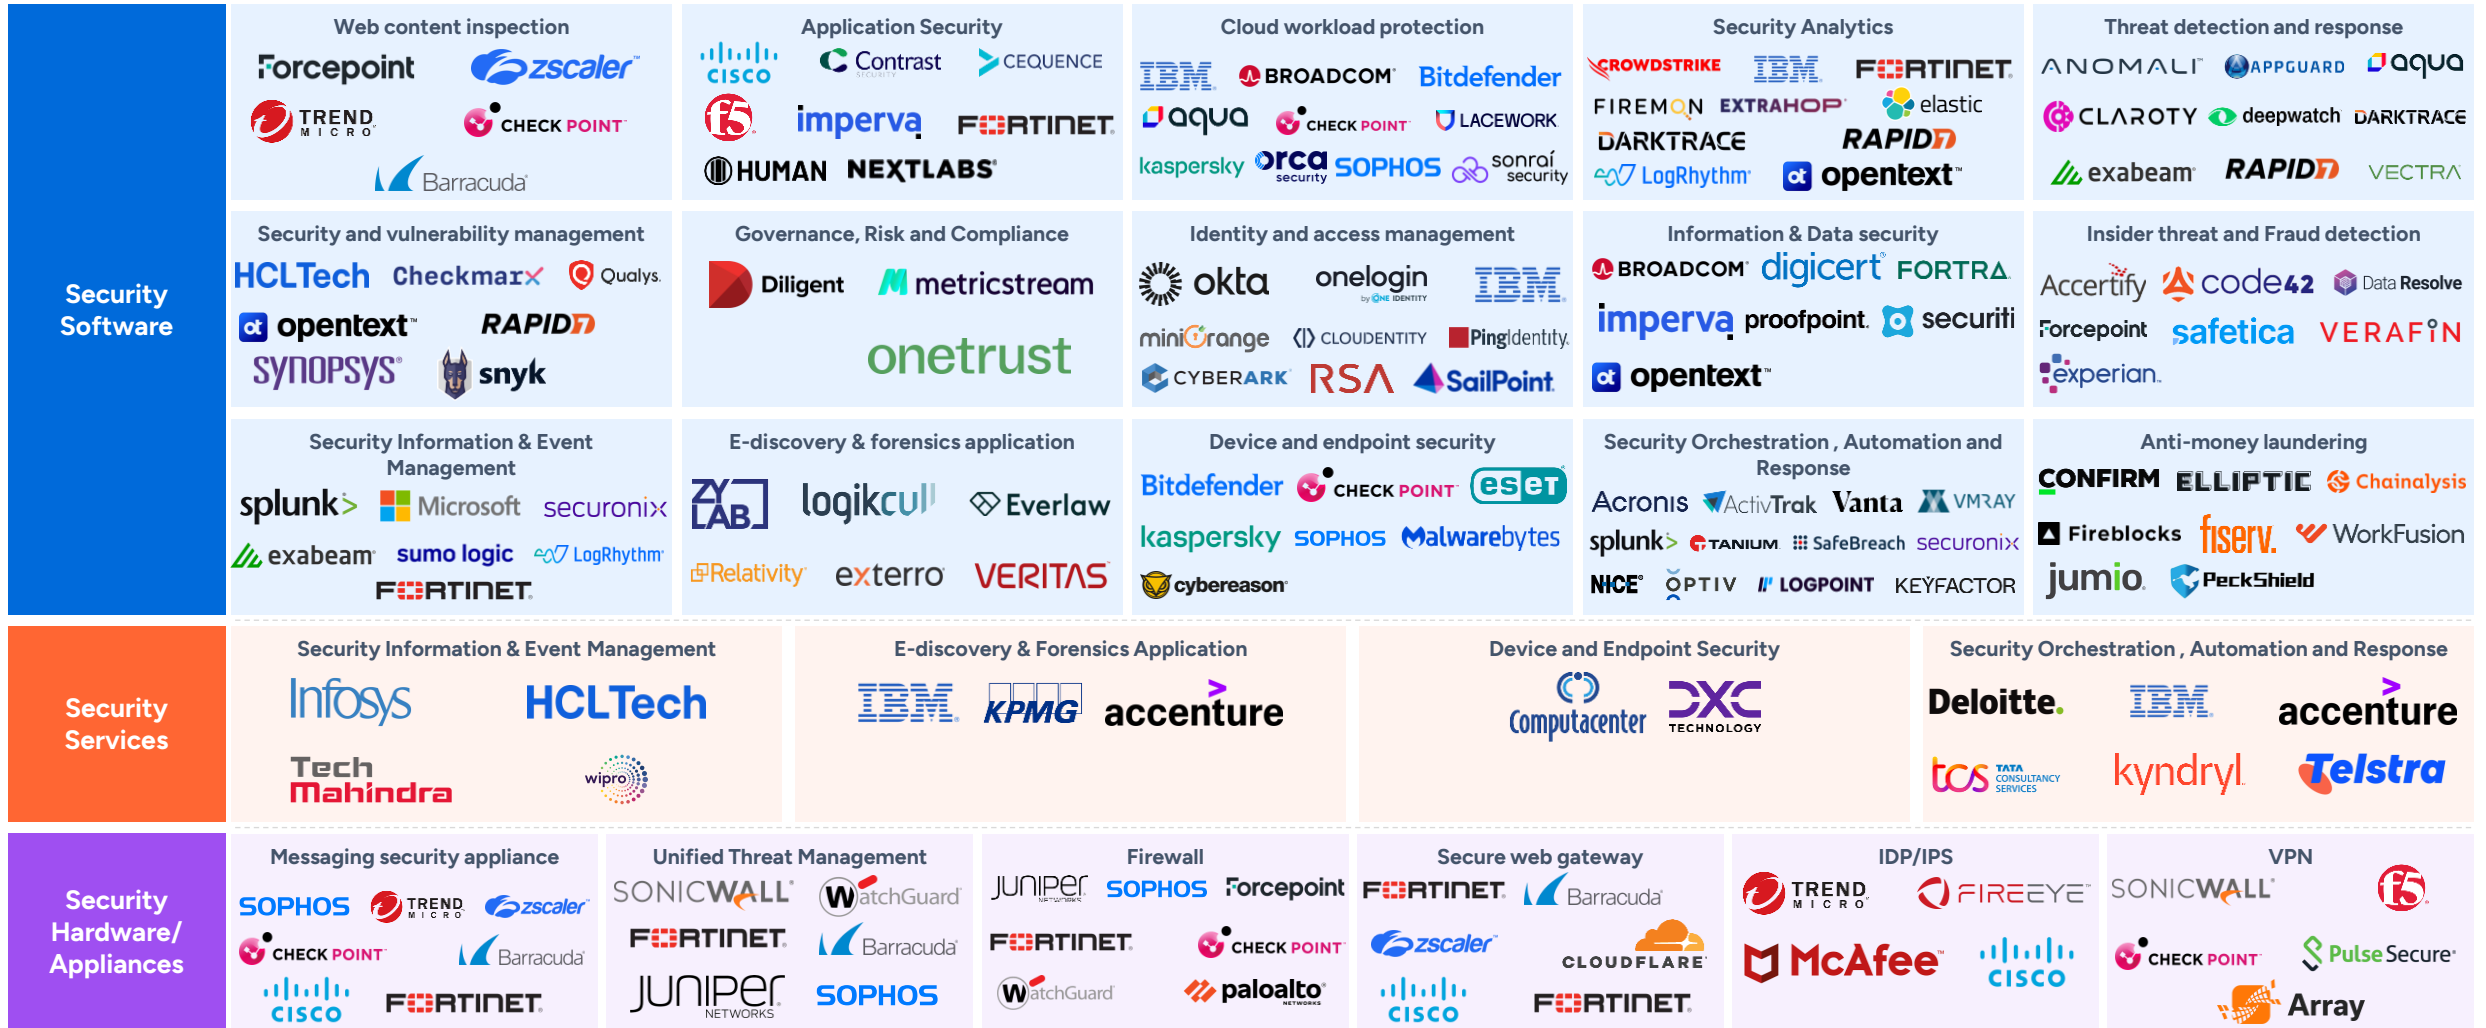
Security Software

Web content inspection
Forcepoint
zscaler
TREND MICRO
CHECK POINT
Barracuda

Application Security
cisco
Contrast SECURITY
CEQUENCE
f5
imperva
FORTINET
HUMAN
NEXTLABS

Cloud workload protection
IBM
BROADCOM
Bitdefender
aqua
CHECK POINT
LACEWORK
kaspersky
orca security
SOPHOS
sonrai security

Security Analytics
CROWDSTRIKE
IBM
FORTINET
FIREMON
EXTRAHOP
elastic
DARKTRACE
RAPID7
LogRhythm
opentext

Threat detection and response
ANOMALI
APPGUARD
aqua
CLAROTY
deepwatch
DARKTRACE
exabeam
RAPID7
VECTRA

Security and vulnerability management
HCLTech
Checkmarx
Qualys
opentext
RAPID7
SYNOPSYS
snyk

Governance, Risk and Compliance
Diligent
metricstream
onetrust

Identity and access management
okta
onelogin by ONE IDENTITY
IBM
miniOrange
CLOUDENTITY
PingIdentity
CYBERARK
RSA
SailPoint

Information & Data security
BROADCOM
digicert
FORTRA
imperva
proofpoint
securiti
opentext

Insider threat and Fraud detection
Accertify
code42
Data Resolve
Forcepoint
safetica
VERAFIN
experian

Security Information & Event Management
splunk
Microsoft
securonix
exabeam
sumo logic
LogRhythm
FORTINET

E-discovery & forensics application
ZYLAB
logikcull
Everlaw
Relativity
exterro
VERITAS

Device and endpoint security
Bitdefender
CHECK POINT
eset
kaspersky
SOPHOS
Malwarebytes
cybereason

Security Orchestration , Automation and Response
Acronis
ActivTrak
Vanta
VMRAY
splunk
TANIUM
SafeBreach
securonix
NICE
OPTIV
LOGPOINT
KEYFACTOR

Anti-money laundering
CONFIRM
ELLIPTIC
Chainalysis
Fireblocks
fiserv.
WorkFusion
jumio
PeckShield

Security Services

Security Information & Event Management
Infosys
HCLTech
Tech Mahindra
wipro

E-discovery & Forensics Application
IBM
KPMG
accenture

Device and Endpoint Security
Computacenter
DXC TECHNOLOGY

Security Orchestration , Automation and Response
Deloitte.
IBM
accenture
tcs TATA CONSULTANCY SERVICES
kyndryl
Telstra

Security Hardware/ Appliances

Messaging security appliance
SOPHOS
TREND MICRO
zscaler
CHECK POINT
Barracuda
cisco
FORTINET

Unified Threat Management
SONICWALL
WatchGuard
FORTINET
Barracuda
JUNIPER NETWORKS
SOPHOS

Firewall
JUNIPER NETWORKS
SOPHOS
Forcepoint
FORTINET
CHECK POINT
WatchGuard
paloalto NETWORKS
cisco

Secure web gateway
FORTINET
Barracuda
zscaler
CLOUDFLARE
cisco
FORTINET

IDP/IPS
TREND MICRO
FIREEYE
McAfee
cisco

VPN
SONICWALL
f5
CHECK POINT
Pulse Secure
Array